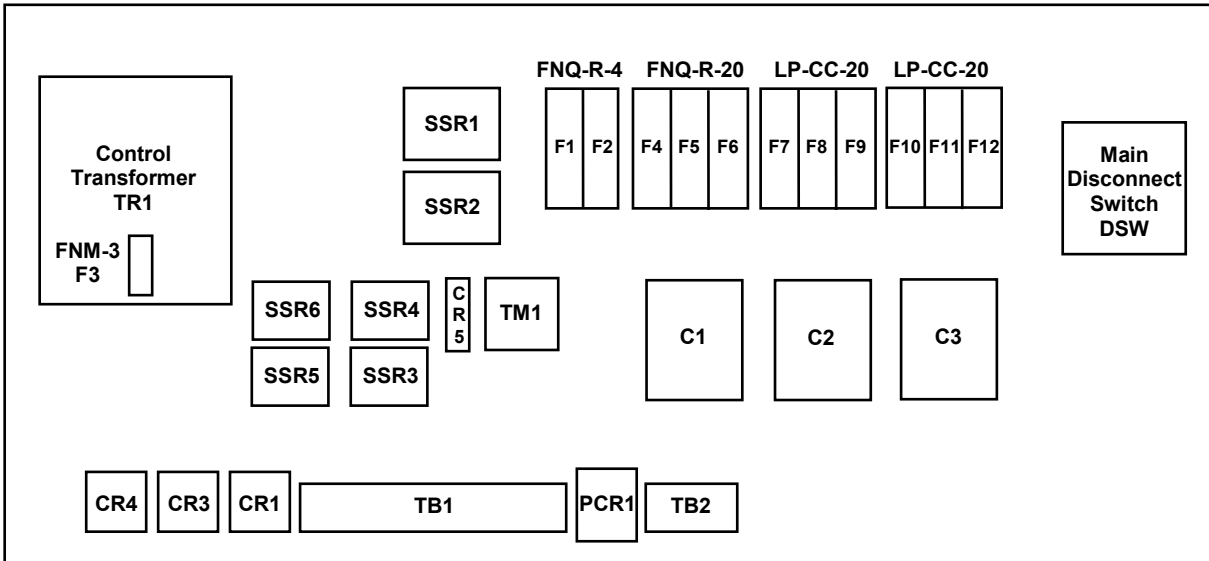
FNQ-R-4 FNQ-R-20 LP-CC-20 LP-CC-20

Control Transformer TR1

FNM-3
F3

SSR1

SSR2

F1 F2 F4 F5 F6 F7 F8 F9 F10 F11 F12

Main Disconnect Switch DSW

SSR6 SSR4 CR5 TM1

SSR5 SSR3

C1 C2 C3

CR4 CR3 CR1 TB1 PCR1 TB2